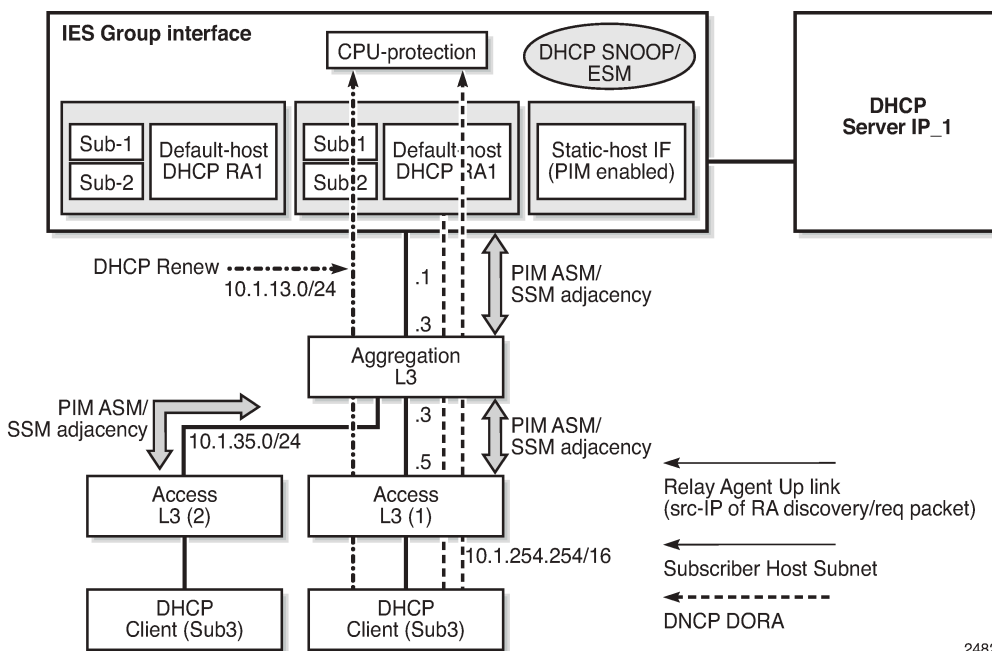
IES Group interface

CPU-protection

DHCP SNOOP/ ESM

Sub-1

Sub-2

Default-host DHCP RA1

Sub-1

Sub-2

Default-host DHCP RA1

Static-host IF (PIM enabled)

DHCP Server IP_1

DHCP Renew

10.1.13.0/24

.1

.3

PIM ASM/ SSM adjacency

Aggregation L3

PIM ASM/ SSM adjacency

10.1.35.0/24

.3

.5

PIM ASM/ SSM adjacency

Access L3 (2)

Access L3 (1)

10.1.254.254/16

DHCP Client (Sub3)

DHCP Client (Sub3)

Relay Agent Up link (src-IP of RA discovery/req packet)

Subscriber Host Subnet

DNCP DORA

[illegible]